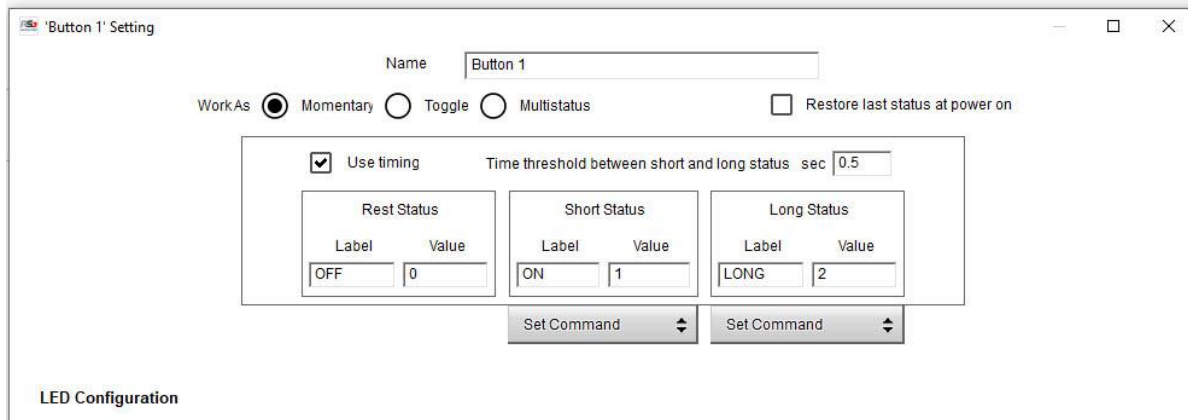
'Button 1' Setting

Name Button 1

Work As Momentary Toggle Multistatus

Restore last status at power on

Use timing

Time threshold between short and long status sec 0.5

Rest Status
Label Value
OFF 0

Short Status
Label Value
ON 1

Long Status
Label Value
LONG 2

Set Command

Set Command

LED Configuration